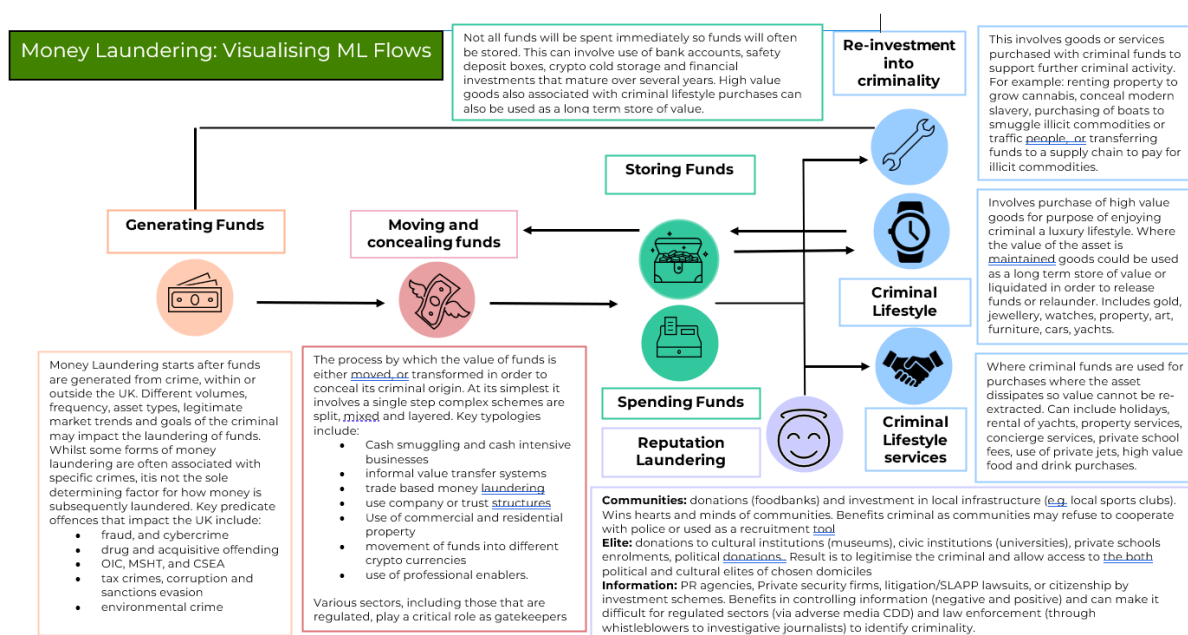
Money Laundering: Visualising ML Flows

Not all funds will be spent immediately so funds will often be stored. This can involve use of bank accounts, safety deposit boxes, crypto cold storage and financial investments that mature over several years. High value goods also associated with criminal lifestyle purchases can also be used as a long term store of value.

Re-investment into criminality

This involves goods or services purchased with criminal funds to support further criminal activity. For example: renting property to grow cannabis, conceal modern slavery, purchasing of boats to smuggle illicit commodities or traffic people, or transferring funds to a supply chain to pay for illicit commodities.

Storing Funds

Generating Funds

Moving and concealing funds

Involves purchase of high value goods for purpose of enjoying criminal a luxury lifestyle. Where the value of the asset is maintained goods could be used as a long term store of value or liquidated in order to release funds or relaunder. Includes gold, jewellery, watches, property, art, furniture, cars, yachts.

Criminal Lifestyle

Criminal Lifestyle services

Where criminal funds are used for purchases where the asset dissipates so value cannot be re-extracted. Can include holidays, rental of yachts, property services, concierge services, private school fees, use of private jets, high value food and drink purchases.

Money Laundering starts after funds are generated from crime, within or outside the UK. Different volumes, frequency, asset types, legitimate market trends and goals of the criminal may impact the laundering of funds. Whilst some forms of money laundering are often associated with specific crimes, its not the sole determining factor for how money is subsequently laundered. Key predicate offences that impact the UK include:
- fraud, and cybercrime
- drug and acquisitive offending
- OIC, MSHT, and CSEA
- tax crimes, corruption and sanctions evasion
- environmental crime

The process by which the value of funds is either moved, or transformed in order to conceal its criminal origin. At its simplest it involves a single step complex schemes are split, mixed and layered. Key typologies include:
- Cash smuggling and cash intensive businesses
- informal value transfer systems
- trade based money laundering
- use company or trust structures
- Use of commercial and residential property
- movement of funds into different crypto currencies
- use of professional enablers.

Various sectors, including those that are regulated, play a critical role as gatekeepers

Spending Funds

Reputation Laundering

Communities: donations (foodbanks) and investment in local infrastructure (e.g. local sports clubs). Wins hearts and minds of communities. Benefits criminal as communities may refuse to cooperate with police or used as a recruitment tool
Elite: donations to cultural institutions (museums), civic institutions (universities), private schools enrolments, political donations. Result is to legitimise the criminal and allow access to the both political and cultural elites of chosen domiciles
Information: PR agencies, Private security firms, litigation/SLAPP lawsuits, or citizenship by investment schemes. Benefits in controlling information (negative and positive) and can make it difficult for regulated sectors (via adverse media CDD) and law enforcement (through whistleblowers to investigative journalists) to identify criminality.